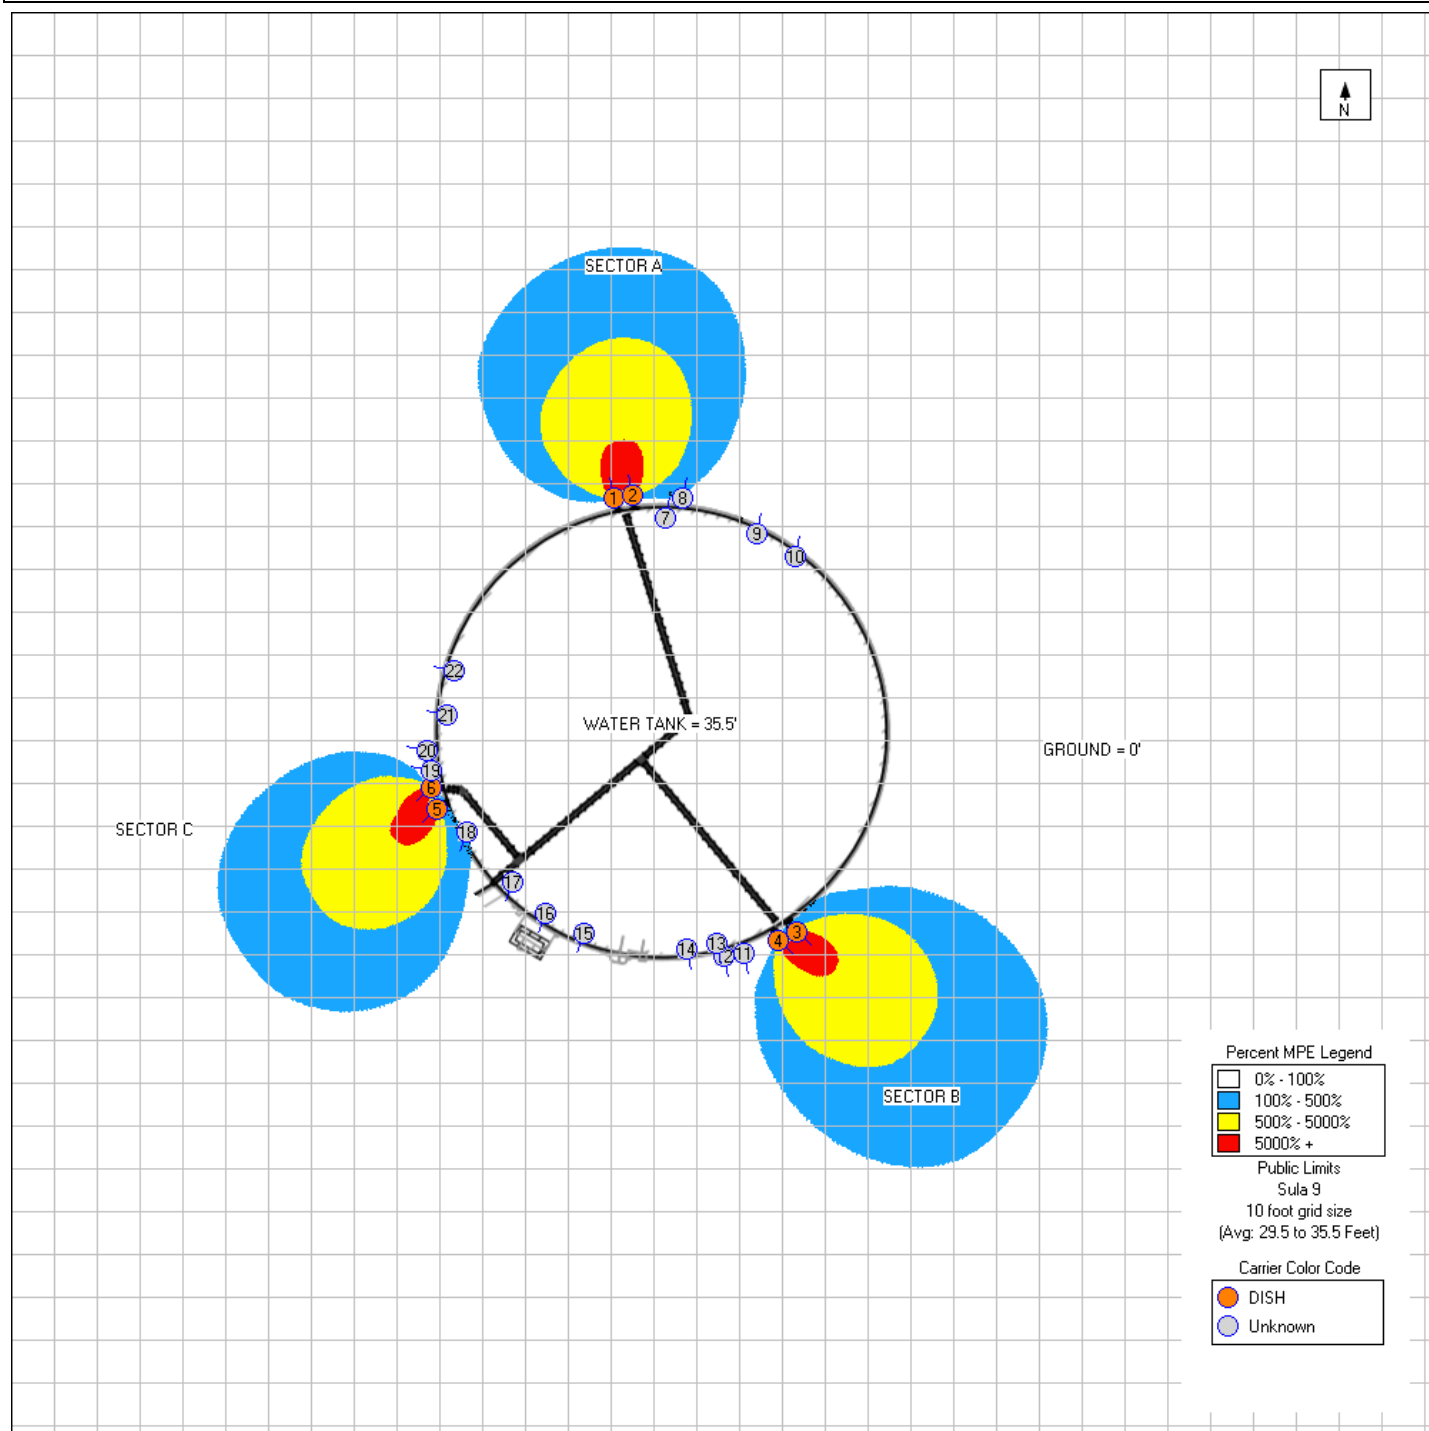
N

SECTOR A

1 2 8 7 9 10

22 21 20 19 6 5 18 17 16 15 14 13 12 11 4 3

WATER TANK = 35.5'

GROUND = 0'

SECTOR C

SECTOR B

Percent MPE Legend
0% - 100%
100% - 500%
500% - 5000%
5000% +
Public Limits
Sula 9
10 foot grid size
(Avg: 29.5 to 35.5 Feet)

Carrier Color Code
DISH
Unknown